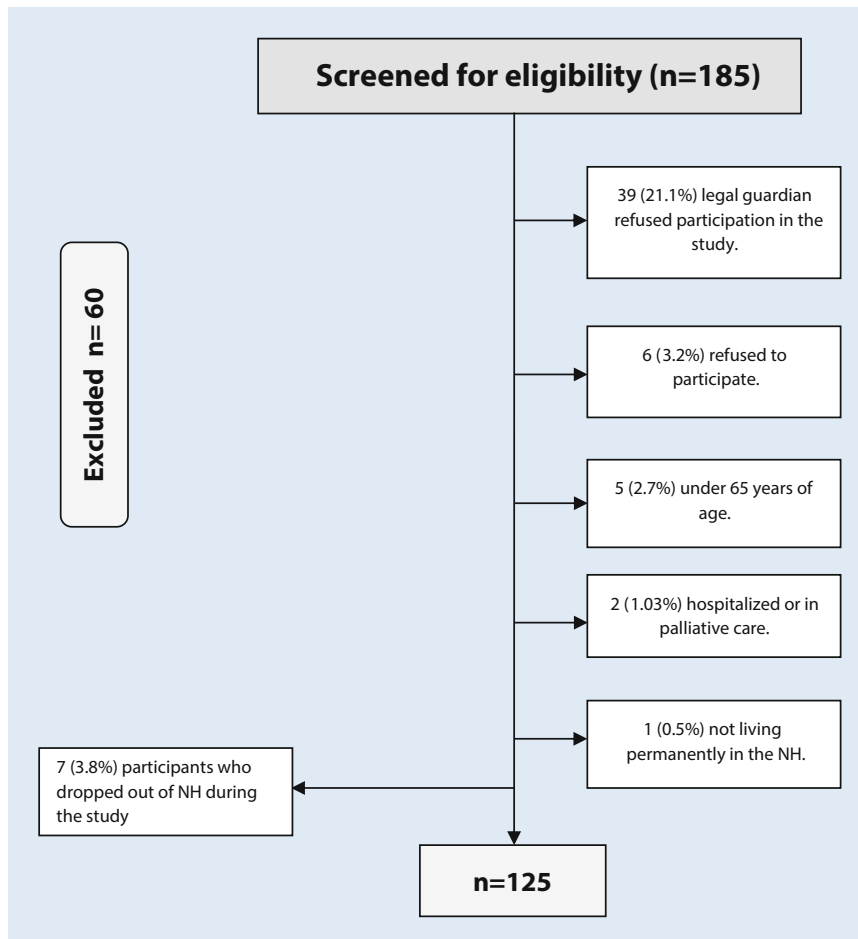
Screened for eligibility (n=185)

Excluded n= 60

39 (21.1%) legal guardian refused participation in the study.

6 (3.2%) refused to participate.

5 (2.7%) under 65 years of age.

2 (1.03%) hospitalized or in palliative care.

1 (0.5%) not living permanently in the NH.

7 (3.8%) participants who dropped out of NH during the study

n=125